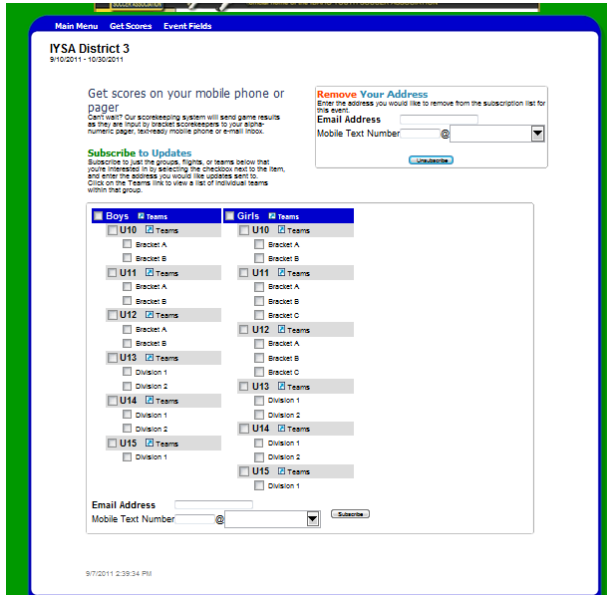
Main Menu Get Scores Event Fields

IYSA District 3
9/10/2011 - 10/30/2011

Get scores on your mobile phone or pager
Can't wait? Our scorekeeping system will send game results as they are input by bracket scorekeepers to your alpha-numeric pager, text-ready mobile phone or e-mail inbox.

Subscribe to Updates
Subscribe to just the groups, flights, or teams below that you're interested in by selecting the checkbox next to the item, and enter the address you would like updates sent to.
Click on the Teams link to view a list of individual teams within that group.

Remove Your Address
Enter the address you would like to remove from the subscription list for this event.
Email Address
Mobile Text Number @
Unsubscribe

Boys Teams
U10 Teams
Bracket A
Bracket B
U11 Teams
Bracket A
Bracket B
U12 Teams
Bracket A
Bracket B
U13 Teams
Division 1
Division 2
U14 Teams
Division 1
Division 2
U15 Teams
Division 1

Girls Teams
U10 Teams
Bracket A
Bracket B
U11 Teams
Bracket A
Bracket B
Bracket C
U12 Teams
Bracket A
Bracket B
Bracket C
U13 Teams
Division 1
Division 2
U14 Teams
Division 1
Division 2
U15 Teams
Division 1

Email Address
Mobile Text Number @ Subscribe

9/7/2011 2:39:34 PM